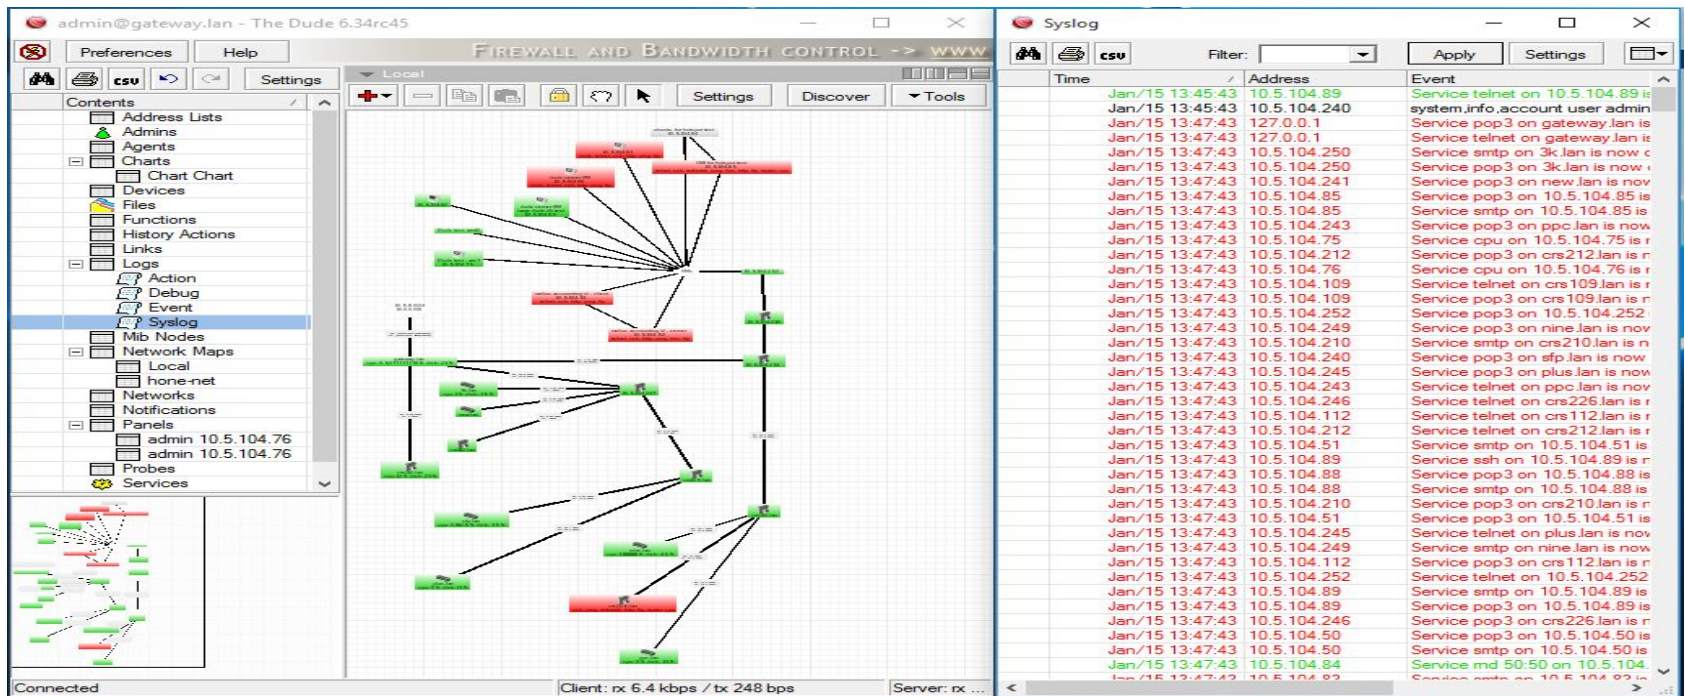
admin@gateway.lan - The Dude 6.34rc45

Preferences Help

FIREWALL AND BANDWIDTH CONTROL -> WWW

csu Settings

Local

Settings Discover Tools

Contents

Address Lists
Admins
Agents
Charts
Chart Chart
Devices
Files
Functions
History Actions
Links
Logs
Action
Debug
Event
Syslog
Mib Nodes
Network Maps
Local
hone-net
Networks
Notifications
Panels
admin 10.5.104.76
admin 10.5.104.76
Probes
Services

Connected

Client: rx 6.4 kbps / tx 248 bps

Server: rx ...

Syslog

csu Filter: Apply Settings

| Time | Address | Event |
|---|---|---|
| Jan/15 13:45:43 | 10.5.104.89 | Service telnet on 10.5.104.89 is |
| Jan/15 13:45:43 | 10.5.104.240 | system,info,account user admin |
| Jan/15 13:47:43 | 127.0.0.1 | Service pop3 on gateway.lan is |
| Jan/15 13:47:43 | 127.0.0.1 | Service telnet on gateway.lan is |
| Jan/15 13:47:43 | 10.5.104.250 | Service smtp on 3k.lan is now |
| Jan/15 13:47:43 | 10.5.104.250 | Service pop3 on 3k.lan is now |
| Jan/15 13:47:43 | 10.5.104.241 | Service pop3 on new.lan is now |
| Jan/15 13:47:43 | 10.5.104.85 | Service pop3 on 10.5.104.85 is |
| Jan/15 13:47:43 | 10.5.104.85 | Service smtp on 10.5.104.85 is |
| Jan/15 13:47:43 | 10.5.104.243 | Service pop3 on ppc.lan is now |
| Jan/15 13:47:43 | 10.5.104.75 | Service cpu on 10.5.104.75 is r |
| Jan/15 13:47:43 | 10.5.104.212 | Service pop3 on crs212.lan is r |
| Jan/15 13:47:43 | 10.5.104.76 | Service cpu on 10.5.104.76 is r |
| Jan/15 13:47:43 | 10.5.104.109 | Service telnet on crs109.lan is r |
| Jan/15 13:47:43 | 10.5.104.109 | Service pop3 on crs109.lan is r |
| Jan/15 13:47:43 | 10.5.104.252 | Service pop3 on 10.5.104.252 |
| Jan/15 13:47:43 | 10.5.104.249 | Service pop3 on nine.lan is now |
| Jan/15 13:47:43 | 10.5.104.210 | Service smtp on crs210.lan is n |
| Jan/15 13:47:43 | 10.5.104.240 | Service pop3 on sfp.lan is now |
| Jan/15 13:47:43 | 10.5.104.245 | Service pop3 on plus.lan is now |
| Jan/15 13:47:43 | 10.5.104.243 | Service telnet on ppc.lan is now |
| Jan/15 13:47:43 | 10.5.104.246 | Service telnet on crs226.lan is r |
| Jan/15 13:47:43 | 10.5.104.112 | Service telnet on crs112.lan is r |
| Jan/15 13:47:43 | 10.5.104.212 | Service telnet on crs212.lan is r |
| Jan/15 13:47:43 | 10.5.104.51 | Service smtp on 10.5.104.51 is |
| Jan/15 13:47:43 | 10.5.104.89 | Service ssh on 10.5.104.89 is r |
| Jan/15 13:47:43 | 10.5.104.88 | Service pop3 on 10.5.104.88 is |
| Jan/15 13:47:43 | 10.5.104.88 | Service smtp on 10.5.104.88 is |
| Jan/15 13:47:43 | 10.5.104.210 | Service pop3 on crs210.lan is r |
| Jan/15 13:47:43 | 10.5.104.51 | Service pop3 on 10.5.104.51 is |
| Jan/15 13:47:43 | 10.5.104.245 | Service telnet on plus.lan is now |
| Jan/15 13:47:43 | 10.5.104.249 | Service smtp on nine.lan is now |
| Jan/15 13:47:43 | 10.5.104.112 | Service pop3 on crs112.lan is r |
| Jan/15 13:47:43 | 10.5.104.252 | Service telnet on 10.5.104.252 |
| Jan/15 13:47:43 | 10.5.104.89 | Service smtp on 10.5.104.89 is |
| Jan/15 13:47:43 | 10.5.104.89 | Service pop3 on 10.5.104.89 is |
| Jan/15 13:47:43 | 10.5.104.246 | Service pop3 on crs226.lan is r |
| Jan/15 13:47:43 | 10.5.104.50 | Service pop3 on 10.5.104.50 is |
| Jan/15 13:47:43 | 10.5.104.50 | Service smtp on 10.5.104.50 is |
| Jan/15 13:47:43 | 10.5.104.84 | Service md 50:50 on 10.5.104. |